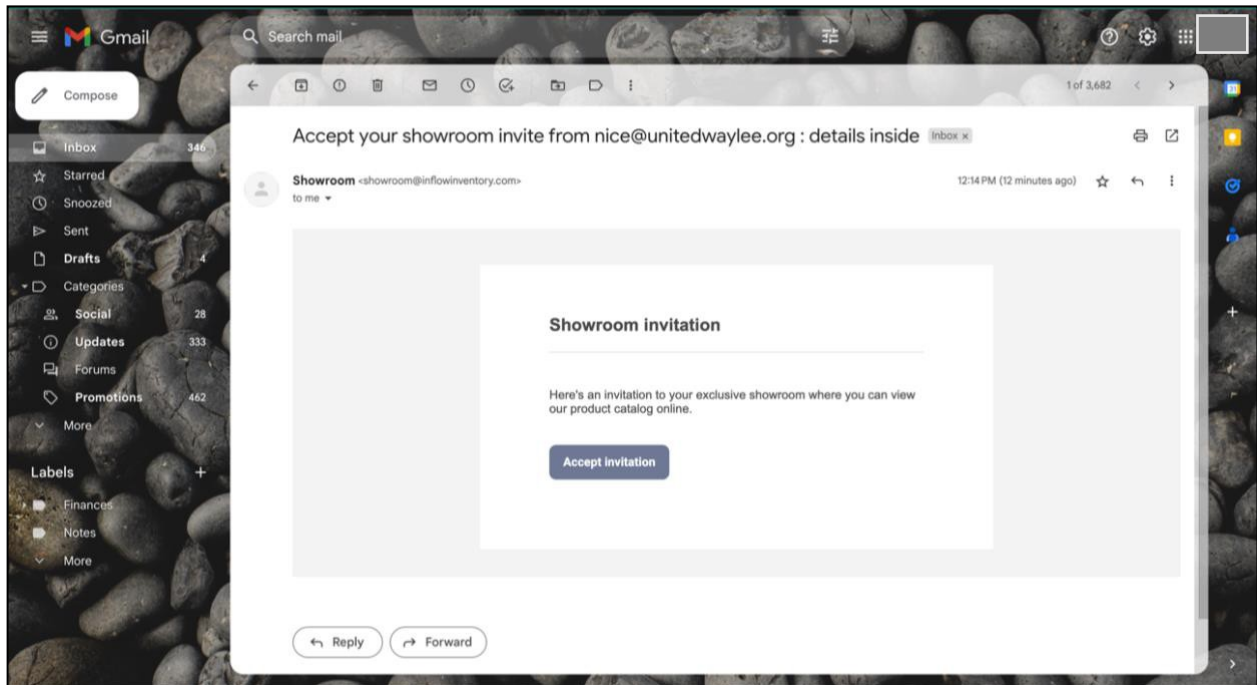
Gmail

Search mail

Compose

Inbox 346
Starred
Snoozed
Sent
Drafts 4
Categories
Social 28
Updates 333
Forums
Promotions 462
More

Labels +
Finances
Notes
More

1 of 3,682

Accept your showroom invite from nice@unitedwaylee.org : details inside Inbox ×

Showroom <showroom@inflowinventory.com>
to me

12:14 PM (12 minutes ago)

Showroom invitation

Here's an invitation to your exclusive showroom where you can view our product catalog online.

Accept invitation

Reply Forward